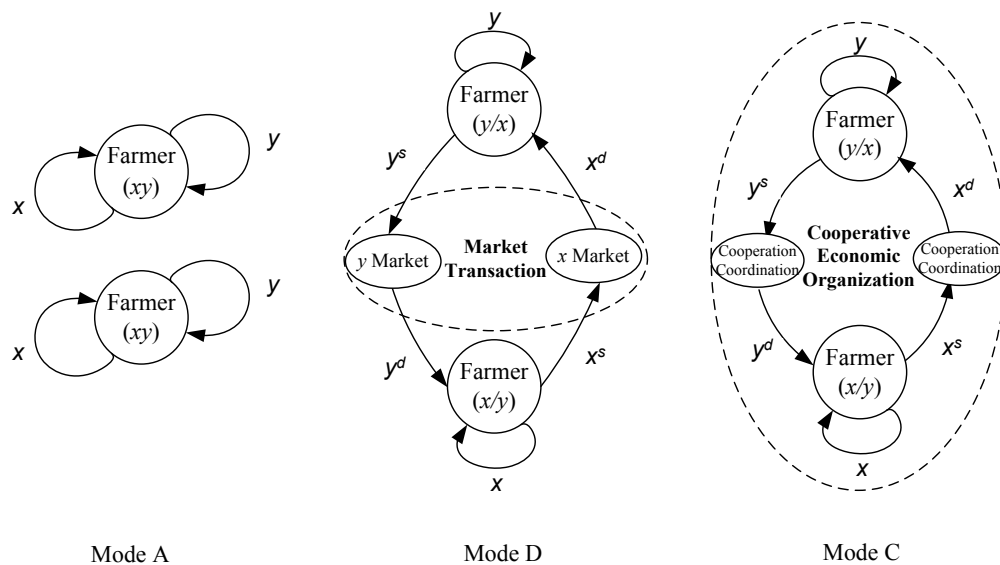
Farmer ($xy$)

$y$

$x$

Farmer ($xy$)

$y$

$x$

Mode A

$y$

Farmer ($y/x$)

$y^s$

$x^d$

$y$ Market

Market Transaction

$x$ Market

$y^d$

$x^s$

Farmer ($x/y$)

$x$

Mode D

$y$

Farmer ($y/x$)

$y^s$

$x^d$

Cooperation Coordination

Cooperative Economic Organization

Cooperation Coordination

$y^d$

$x^s$

Farmer ($x/y$)

$x$

Mode C